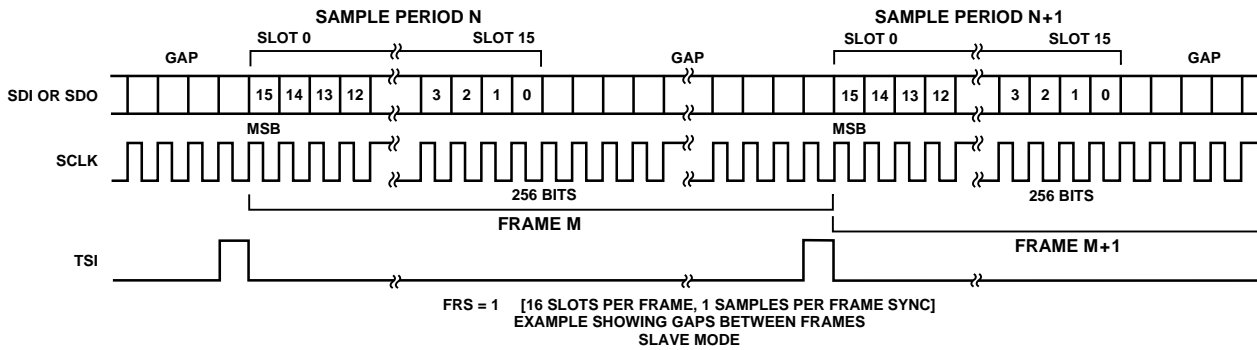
SAMPLE PERIOD N

SAMPLE PERIOD N+1

GAP

SLOT 0

SLOT 15

GAP

SLOT 0

SLOT 15

GAP

SDI OR SDO

15 14 13 12

3 2 1 0

15 14 13 12

3 2 1 0

MSB

MSB

SCLK

256 BITS

256 BITS

FRAME M

FRAME M+1

TSI

FRS = 1 [16 SLOTS PER FRAME, 1 SAMPLES PER FRAME SYNC]
EXAMPLE SHOWING GAPS BETWEEN FRAMES
SLAVE MODE